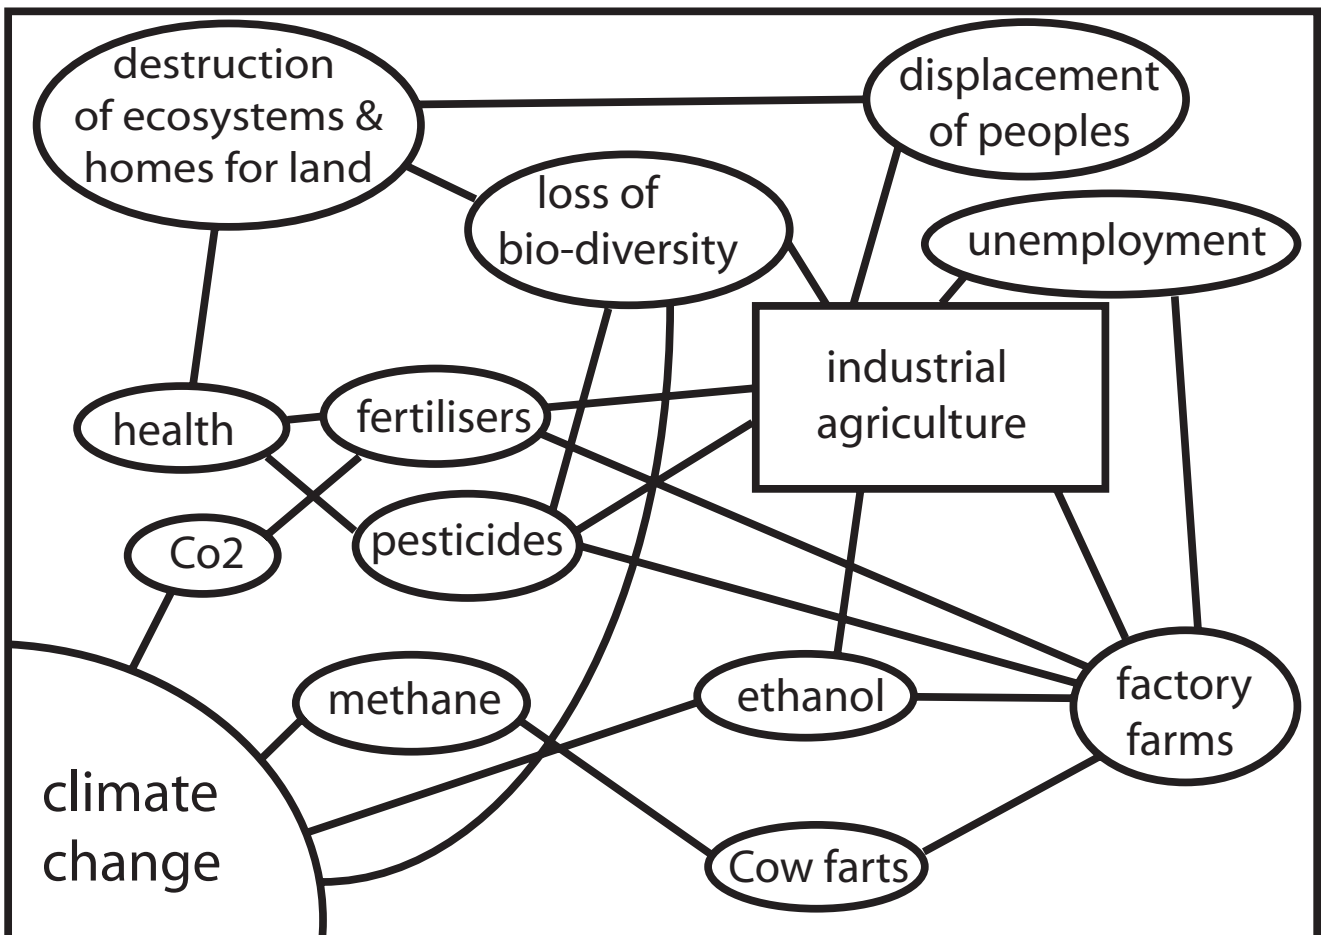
destruction of ecosystems & homes for land

displacement of peoples

loss of bio-diversity

unemployment

industrial agriculture

health

fertilisers

Co2

pesticides

methane

ethanol

factory farms

climate change

Cow farts